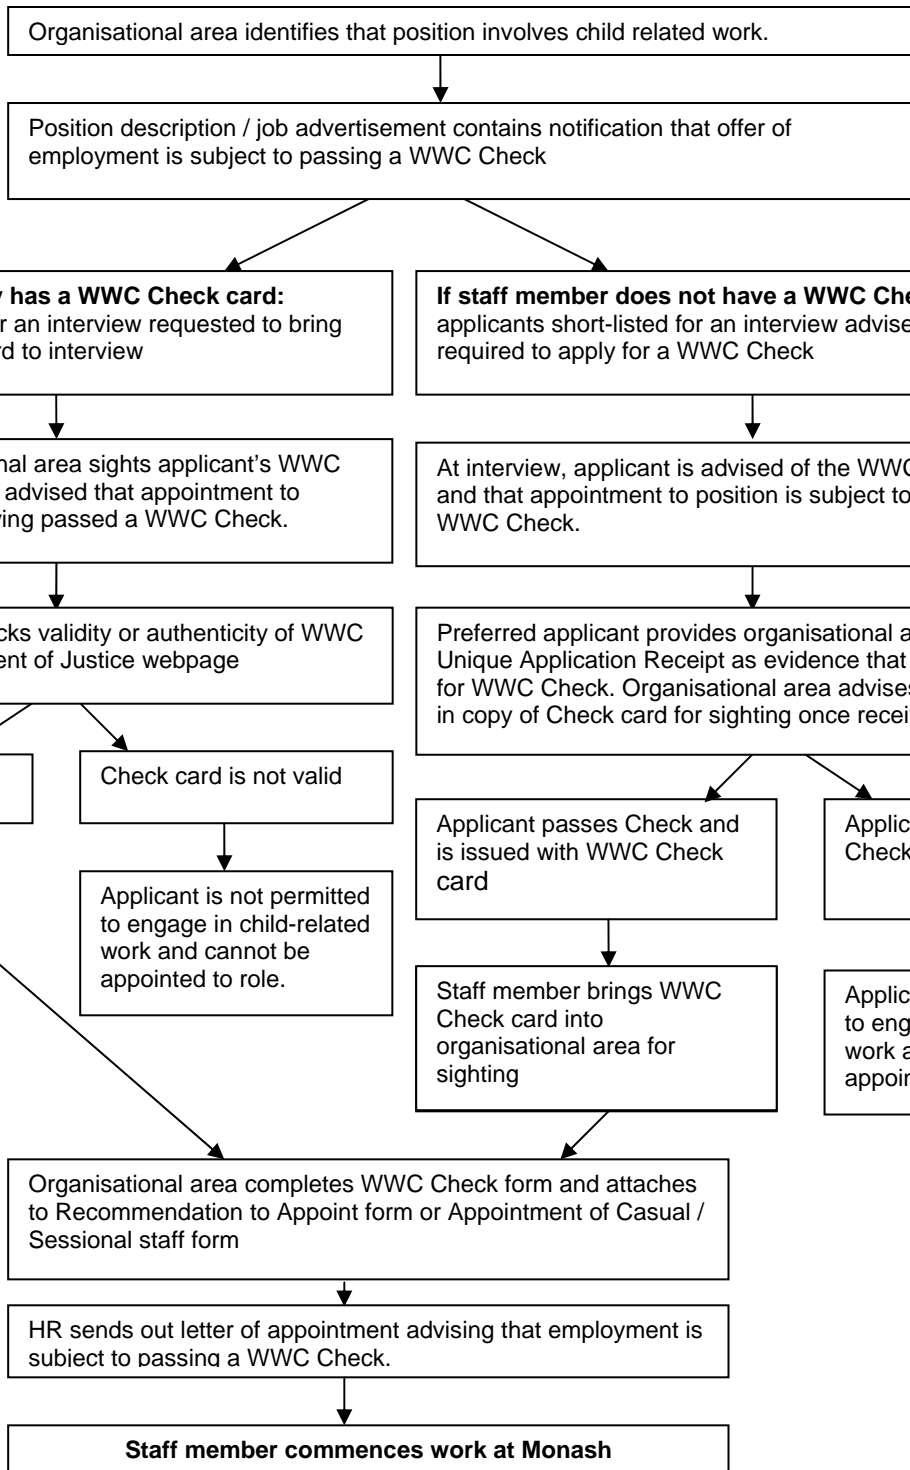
Organisational area identifies that position involves child related work.

Position description / job advertisement contains notification that offer of employment is subject to passing a WWC Check

**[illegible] has a WWC Check card:** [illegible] an interview requested to bring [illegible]rd to interview

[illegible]nal area sights applicant's WWC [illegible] advised that appointment to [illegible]ving passed a WWC Check.

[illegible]cks validity or authenticity of WWC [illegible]ent of Justice webpage

Check card is not valid

Applicant is not permitted to engage in child-related work and cannot be appointed to role.

**If staff member does not have a WWC Che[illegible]** applicants short-listed for an interview advise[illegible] required to apply for a WWC Check

At interview, applicant is advised of the WW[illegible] and that appointment to position is subject to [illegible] WWC Check.

Preferred applicant provides organisational a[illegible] Unique Application Receipt as evidence that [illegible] for WWC Check. Organisational area advise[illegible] in copy of Check card for sighting once recei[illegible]

Applicant passes Check and is issued with WWC Check card

Applic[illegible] Check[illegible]

Staff member brings WWC Check card into organisational area for sighting

Applic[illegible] to eng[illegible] work a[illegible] appoi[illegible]

Organisational area completes WWC Check form and attaches to Recommendation to Appoint form or Appointment of Casual / Sessional staff form

HR sends out letter of appointment advising that employment is subject to passing a WWC Check.

**Staff member commences work at Monash**